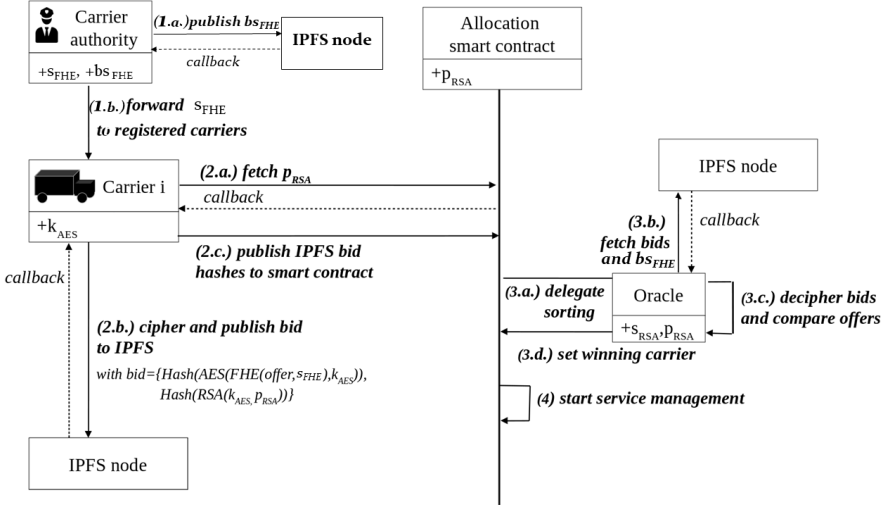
Carrier authority

$+s_{FHE}$, $+bs_{FHE}$

(1.a.) publish $bs_{FHE}$

IPFS node

callback

Allocation smart contract

$+p_{RSA}$

(1.b.) forward $s_{FHE}$ to registered carriers

Carrier i

$+k_{AES}$

(2.a.) fetch $p_{RSA}$

callback

(2.c.) publish IPFS bid hashes to smart contract

IPFS node

callback

(3.b.) fetch bids and $bs_{FHE}$

(3.a.) delegate sorting

Oracle

$+s_{RSA}, p_{RSA}$

(3.c.) decipher bids and compare offers

(3.d.) set winning carrier

callback

(2.b.) cipher and publish bid to IPFS

with bid={Hash(AES(FHE(offer,$s_{FHE}$),$k_{AES}$)), Hash(RSA($k_{AES}$, $p_{RSA}$))}

(4) start service management

IPFS node